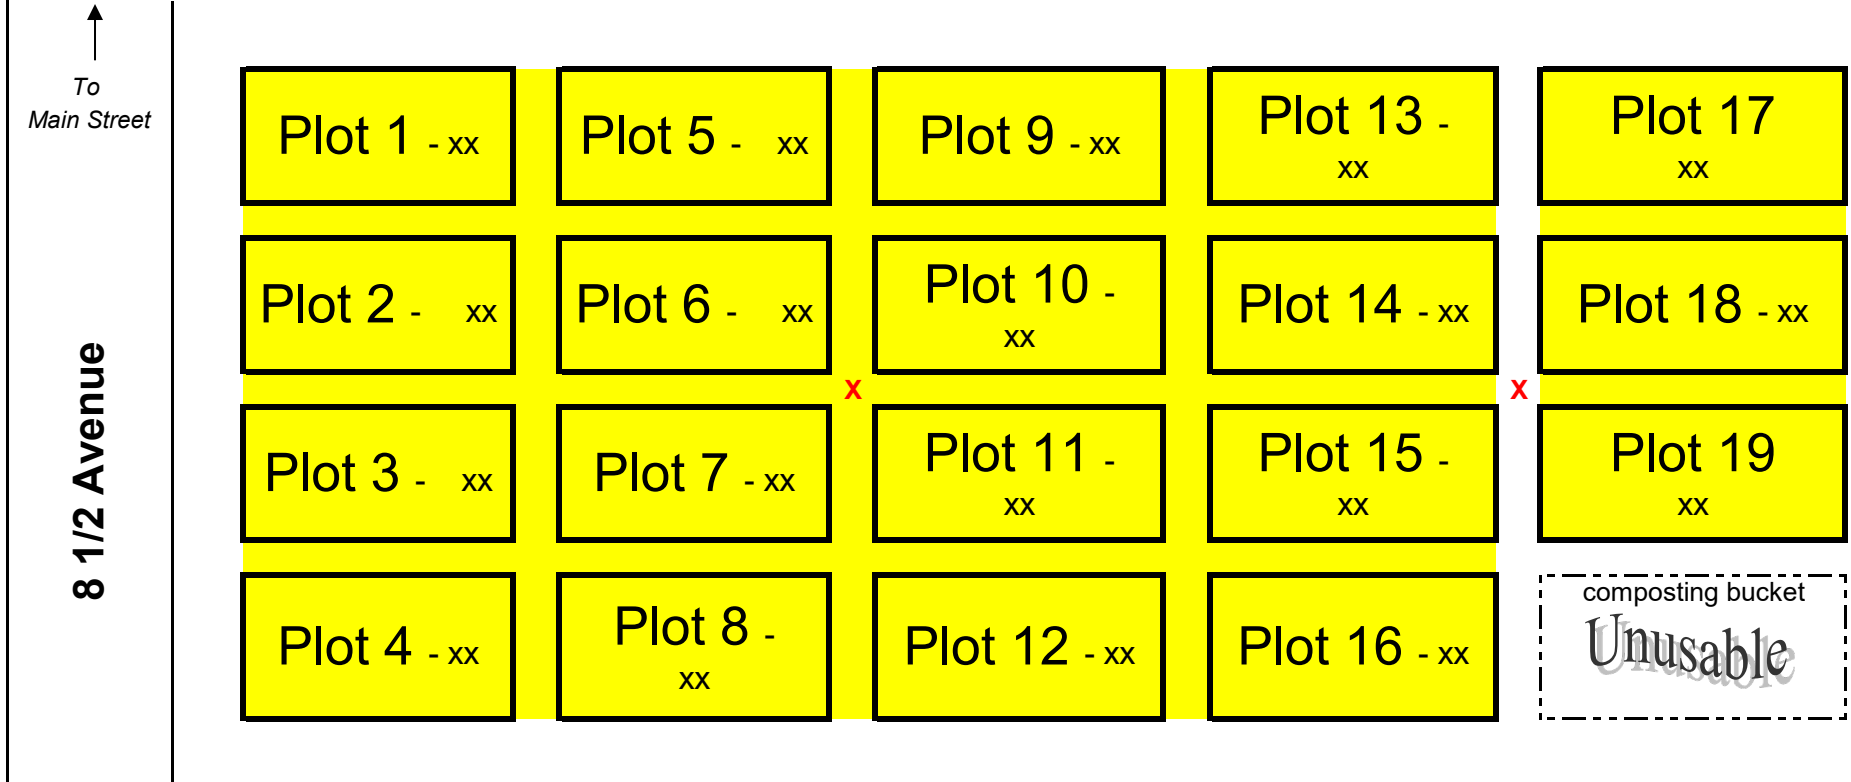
To
Main Street

8 1/2 Avenue

Plot 1 - xx

Plot 5 - xx

Plot 9 - xx

Plot 13 - xx

Plot 17 xx

Plot 2 - xx

Plot 6 - xx

Plot 10 - xx

Plot 14 - xx

Plot 18 - xx

x

x

Plot 3 - xx

Plot 7 - xx

Plot 11 - xx

Plot 15 - xx

Plot 19 xx

Plot 4 - xx

Plot 8 - xx

Plot 12 - xx

Plot 16 - xx

composting bucket
Unusable